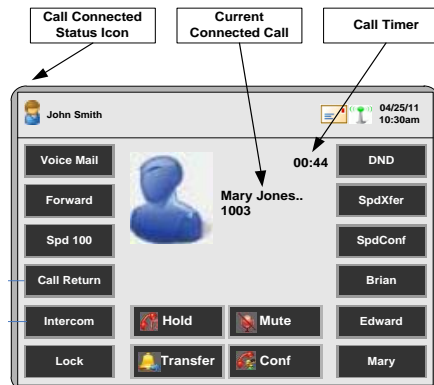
Call Connected Status Icon

Current Connected Call

Call Timer

John Smith

04/25/11
10:30am

Voice Mail

Forward

Spd 100

Call Return

Intercom

Lock

00:44

Mary Jones..
1003

Hold

Mute

Transfer

Conf

DND

SpdXfer

SpdConf

Brian

Edward

Mary